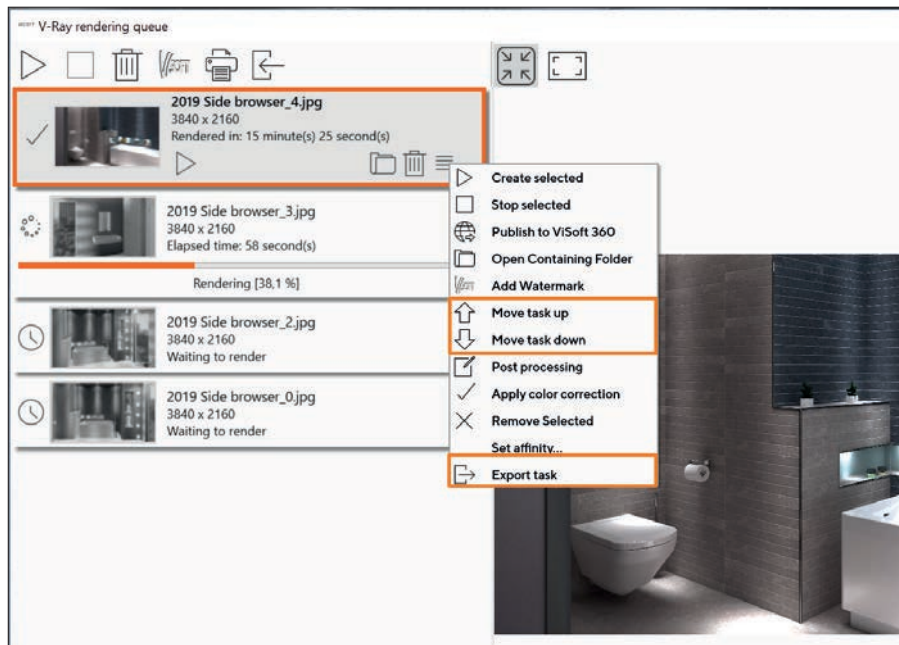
V-Ray rendering queue

2019 Side browser_4.jpg
3840 x 2160
Rendered in: 15 minute(s) 25 second(s)

2019 Side browser_3.jpg
3840 x 2160
Elapsed time: 58 second(s)

Rendering [38,1 %]

2019 Side browser_2.jpg
3840 x 2160
Waiting to render

2019 Side browser_0.jpg
3840 x 2160
Waiting to render

Create selected
Stop selected
Publish to ViSoft 360
Open Containing Folder
Add Watermark
Move task up
Move task down
Post processing
Apply color correction
Remove Selected
Set affinity...
Export task